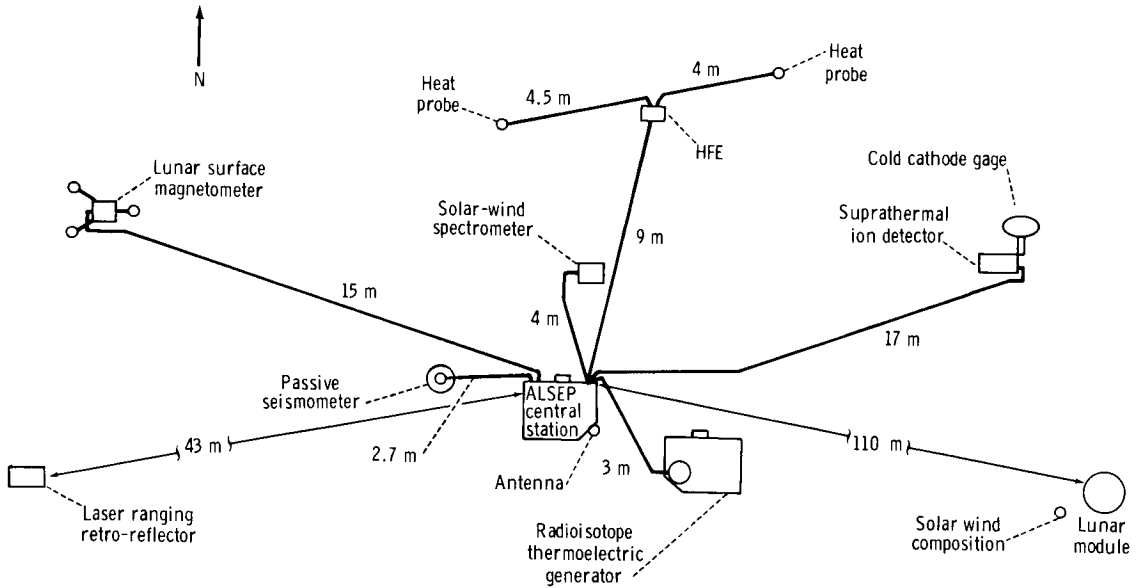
N

Heat probe

4.5 m

4 m

Heat probe

HFE

Lunar surface magnetometer

Solar-wind spectrometer

9 m

Cold cathode gage

Suprathermal ion detector

15 m

4 m

17 m

Passive seismometer

ALSEP central station

2.7 m

43 m

110 m

Antenna

3 m

Laser ranging retro-reflector

Radioisotope thermoelectric generator

Solar wind composition

Lunar module